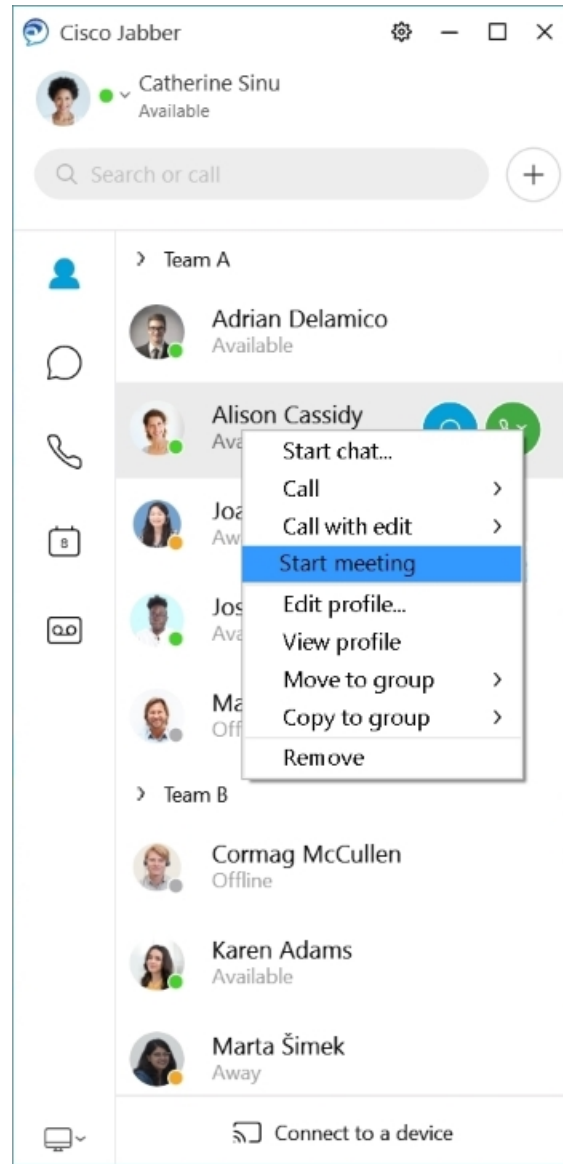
Cisco Jabber

Catherine Sinu
Available

Search or call

Team A

Adrian Delamico
Available

Alison Cassidy
Ava

Joa
Aw

Jos
Ava

Ma
Off

Start chat...
Call
Call with edit
Start meeting
Edit profile...
View profile
Move to group
Copy to group
Remove

Team B

Cormag McCullen
Offline

Karen Adams
Available

Marta Šimek
Away

8

Connect to a device